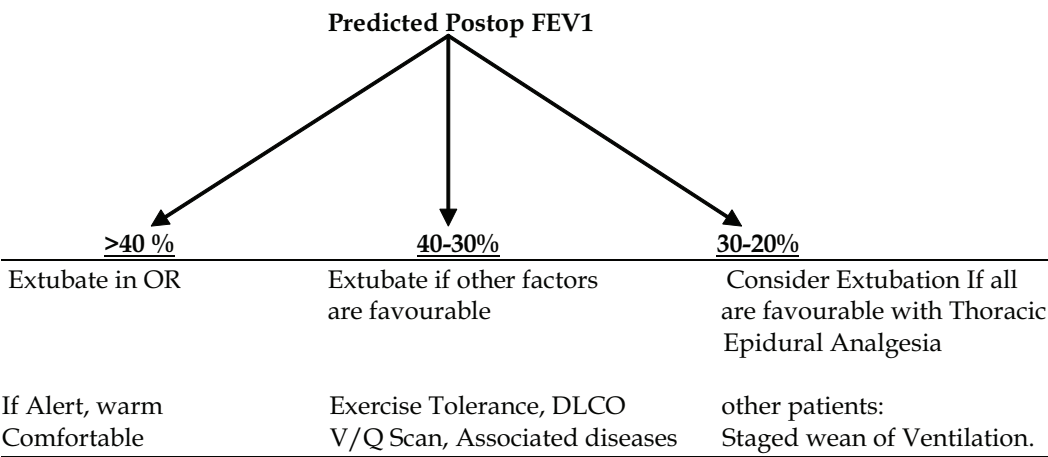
Predicted Postop FEV1

>40 %

Extubate in OR

If Alert, warm Comfortable

40-30%

Extubate if other factors are favourable

Exercise Tolerance, DLCO V/Q Scan, Associated diseases

30-20%

Consider Extubation If all are favourable with Thoracic Epidural Analgesia

other patients: Staged wean of Ventilation.